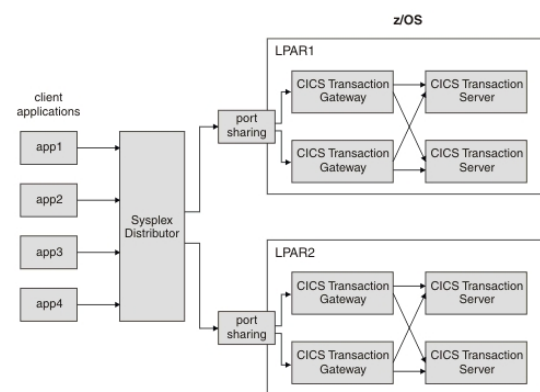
z/OS

LPAR1

client applications

app1

app2

app3

app4

Sysplex Distributor

port sharing

CICS Transaction Gateway

CICS Transaction Server

CICS Transaction Gateway

CICS Transaction Server

LPAR2

port sharing

CICS Transaction Gateway

CICS Transaction Server

CICS Transaction Gateway

CICS Transaction Server